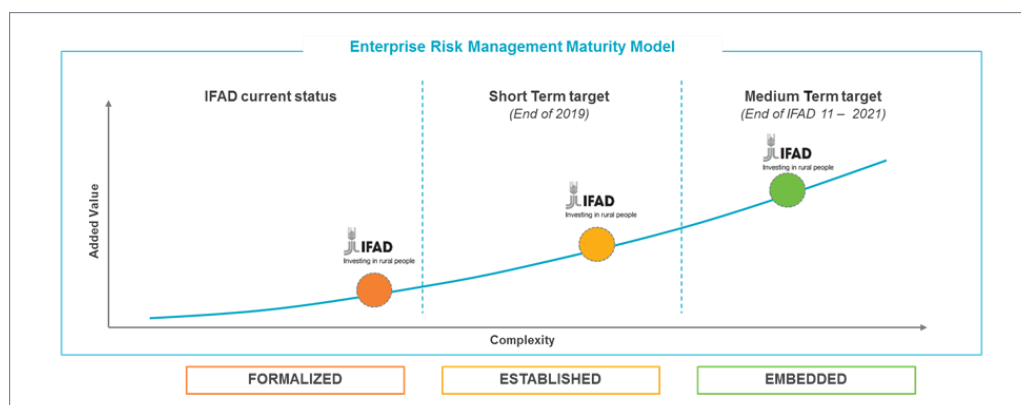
Enterprise Risk Management Maturity Model

IFAD current status

Short Term target
(End of 2019)

Medium Term target
(End of IFAD 11 – 2021)

Added Value

IFAD
Investing in rural people

IFAD
Investing in rural people

IFAD
Investing in rural people

Complexity

FORMALIZED

ESTABLISHED

EMBEDDED